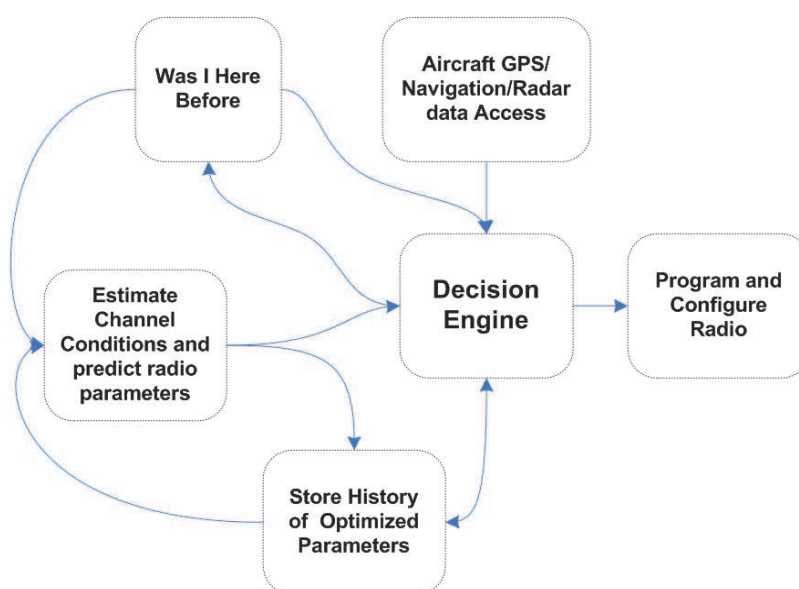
Was I Here Before

Aircraft GPS/ Navigation/Radar data Access

Decision Engine

Program and Configure Radio

Estimate Channel Conditions and predict radio parameters

Store History of Optimized Parameters